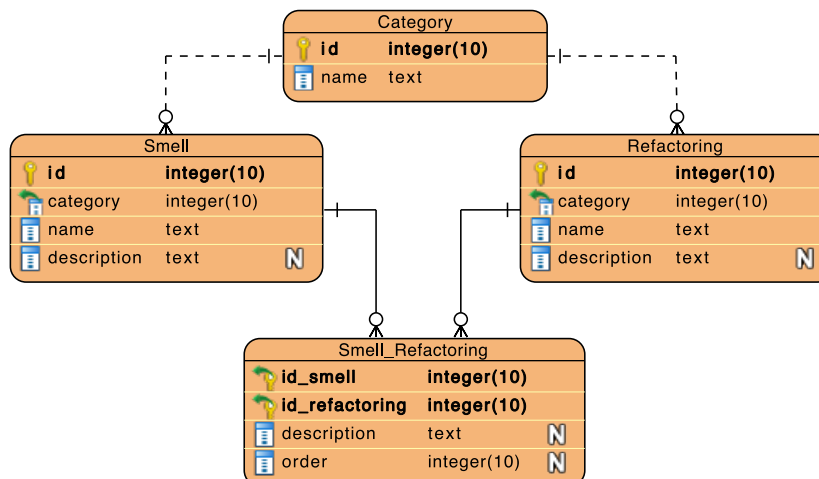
Category

| id | integer(10) |
|---|---|
| name | text |

Smell

| id | integer(10) | |
|---|---|---|
| category | integer(10) | |
| name | text | |
| description | text | N |

Refactoring

| id | integer(10) | |
|---|---|---|
| category | integer(10) | |
| name | text | |
| description | text | N |

Smell_Refactoring

| id_smell | integer(10) | |
|---|---|---|
| id_refactoring | integer(10) | |
| description | text | N |
| order | integer(10) | N |